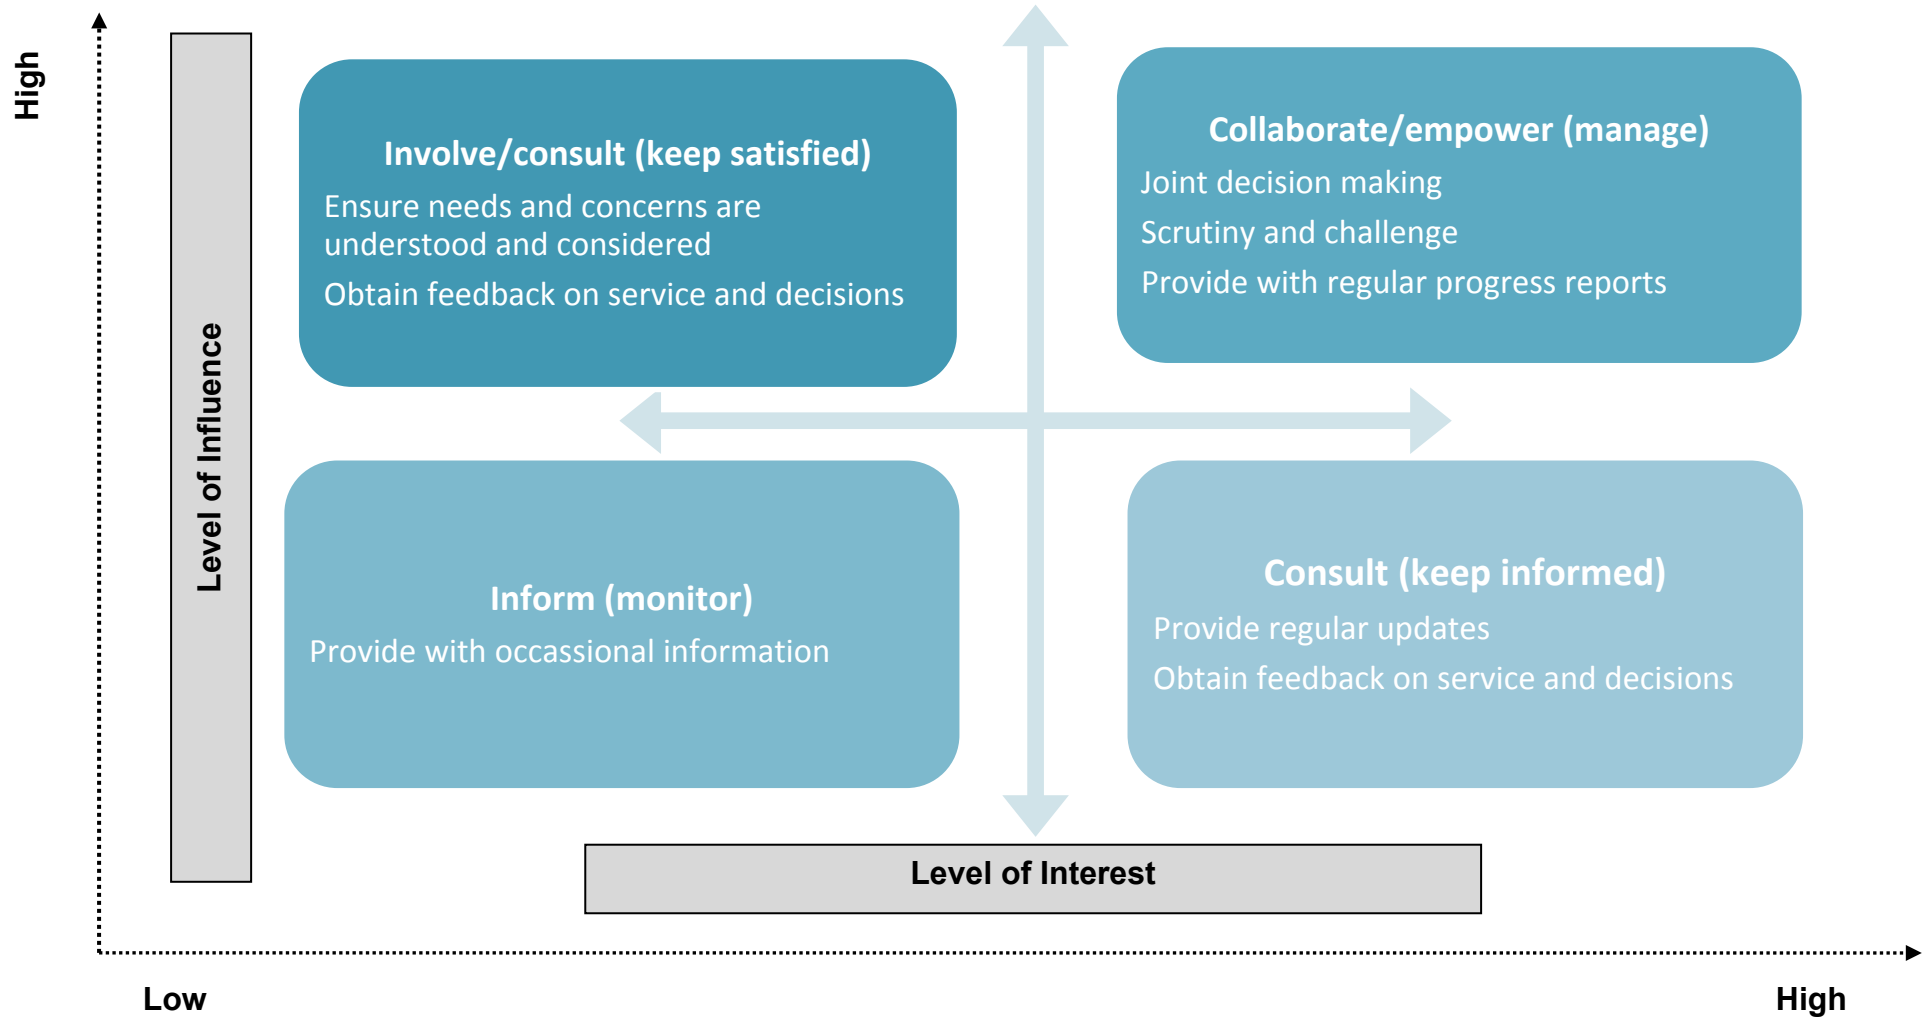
High

Level of Influence

Involve/consult (keep satisfied)
Ensure needs and concerns are understood and considered
Obtain feedback on service and decisions

Collaborate/empower (manage)
Joint decision making
Scrutiny and challenge
Provide with regular progress reports

Inform (monitor)
Provide with occassional information

Consult (keep informed)
Provide regular updates
Obtain feedback on service and decisions

Level of Interest

Low

High